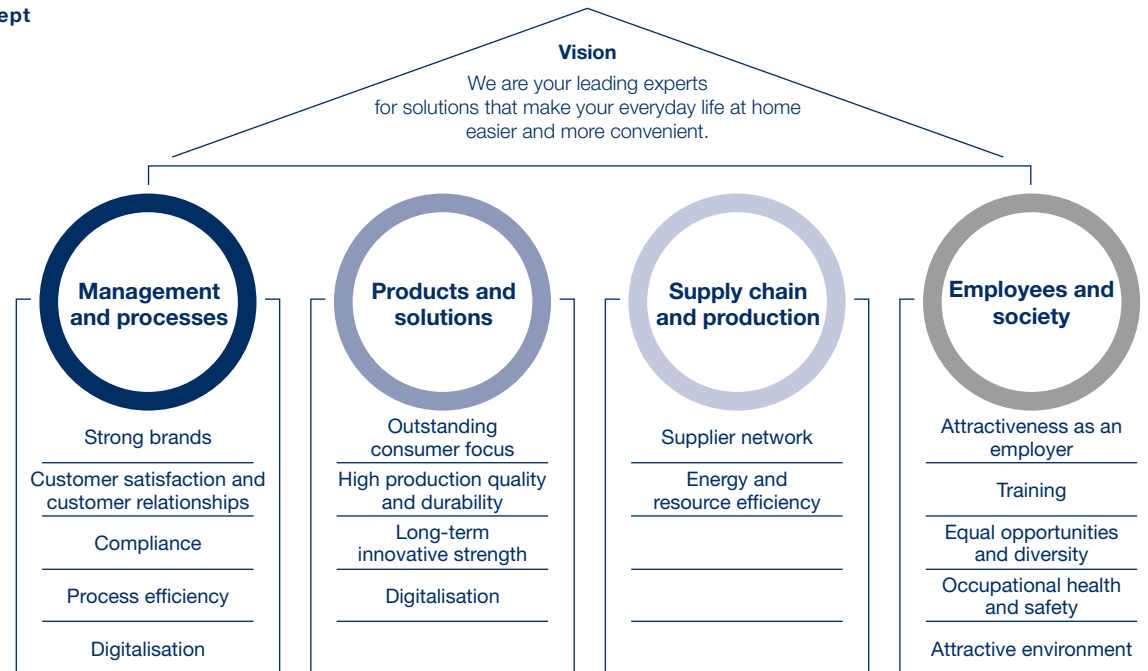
ept

Vision
We are your leading experts for solutions that make your everyday life at home easier and more convenient.

Management and processes

Strong brands

Customer satisfaction and customer relationships

Compliance

Process efficiency

Digitalisation

Products and solutions

Outstanding consumer focus

High production quality and durability

Long-term innovative strength

Digitalisation

Supply chain and production

Supplier network

Energy and resource efficiency

Employees and society

Attractiveness as an employer

Training

Equal opportunities and diversity

Occupational health and safety

Attractive environment